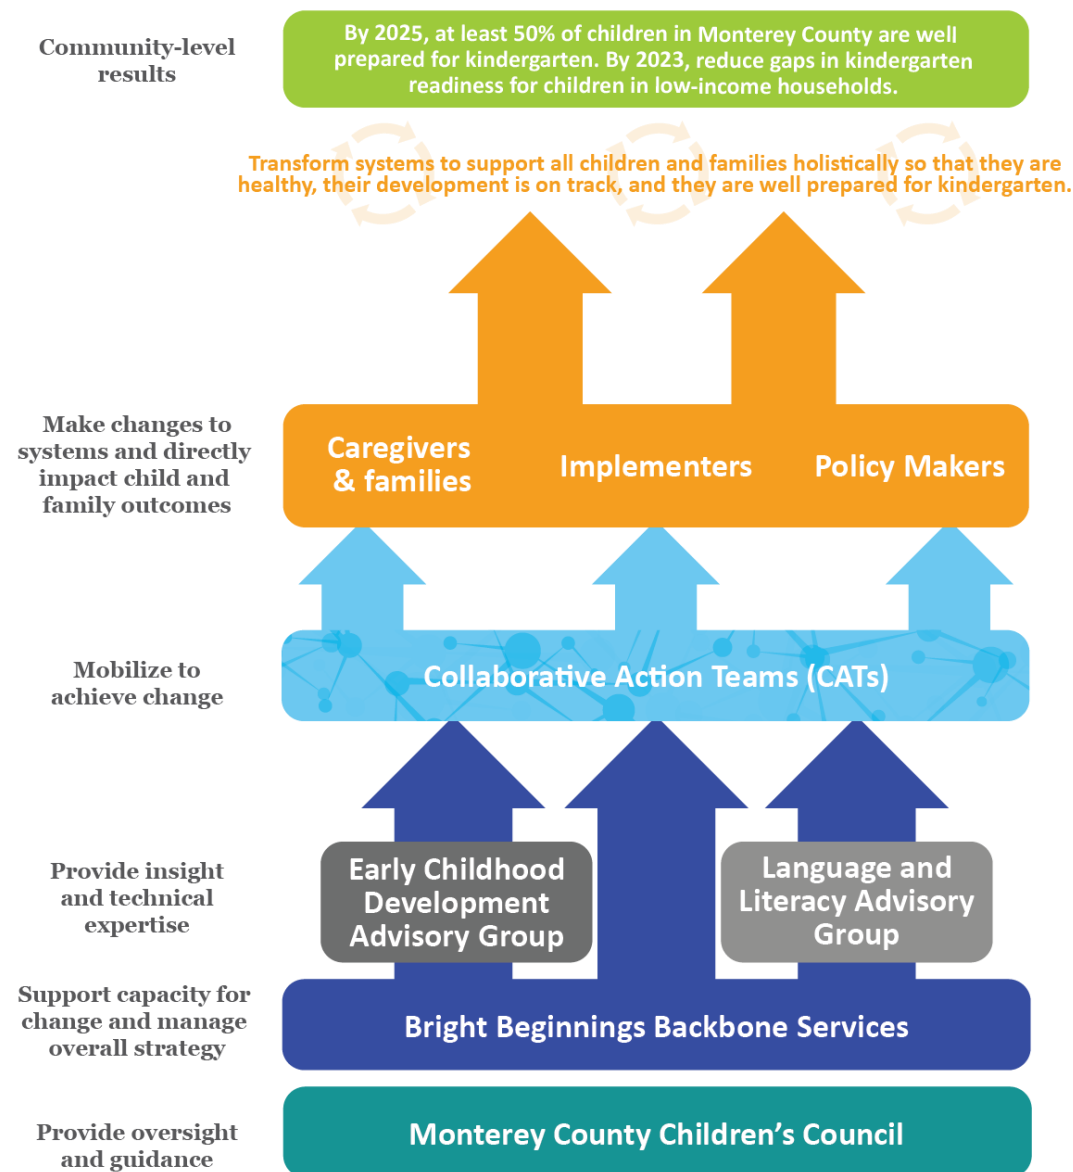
Community-level results

By 2025, at least 50% of children in Monterey County are well prepared for kindergarten. By 2023, reduce gaps in kindergarten readiness for children in low-income households.

Transform systems to support all children and families holistically so that they are healthy, their development is on track, and they are well prepared for kindergarten.

Make changes to systems and directly impact child and family outcomes

Caregivers & families

Implementers

Policy Makers

Mobilize to achieve change

Collaborative Action Teams (CATs)

Provide insight and technical expertise

Early Childhood Development Advisory Group

Language and Literacy Advisory Group

Support capacity for change and manage overall strategy

Bright Beginnings Backbone Services

Provide oversight and guidance

Monterey County Children's Council